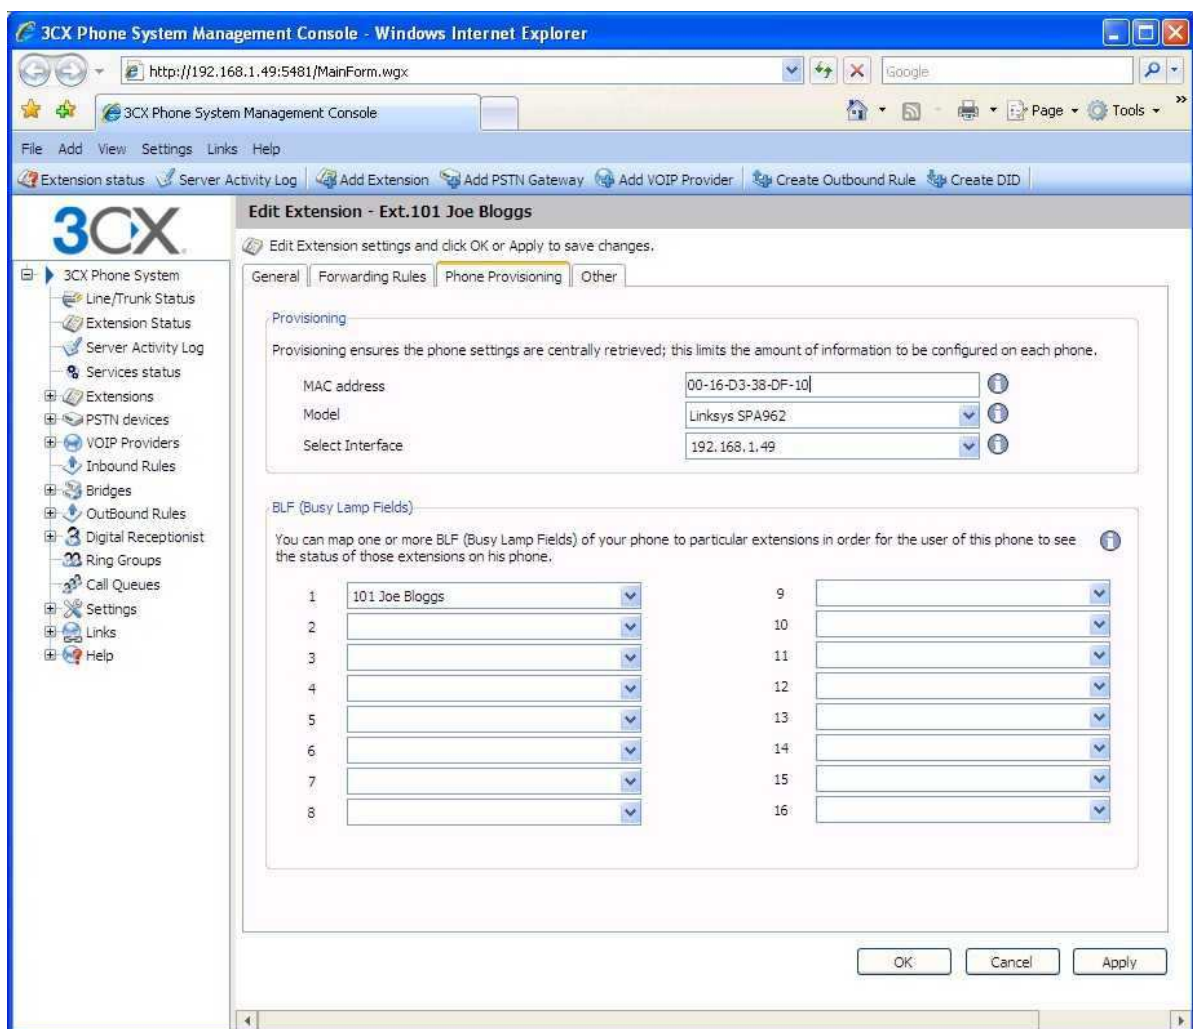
3CX Phone System Management Console - Windows Internet Explorer

http://192.168.1.49:5481/MainForm.wgx

Google

3CX Phone System Management Console

Page Tools

File Add View Settings Links Help

Extension status Server Activity Log Add Extension Add PSTN Gateway Add VOIP Provider Create Outbound Rule Create DID

3CX

3CX Phone System
Line/Trunk Status
Extension Status
Server Activity Log
Services status
Extensions
PSTN devices
VOIP Providers
Inbound Rules
Bridges
OutBound Rules
Digital Receptionist
Ring Groups
Call Queues
Settings
Links
Help

Edit Extension - Ext.101 Joe Bloggs

Edit Extension settings and click OK or Apply to save changes.

General Forwarding Rules Phone Provisioning Other

Provisioning

Provisioning ensures the phone settings are centrally retrieved; this limits the amount of information to be configured on each phone.

MAC address 00-16-D3-38-DF-10
Model Linksys SPA962
Select Interface 192.168.1.49

BLF (Busy Lamp Fields)

You can map one or more BLF (Busy Lamp Fields) of your phone to particular extensions in order for the user of this phone to see the status of those extensions on his phone.

1 101 Joe Bloggs
2
3
4
5
6
7
8

9
10
11
12
13
14
15
16

OK Cancel Apply